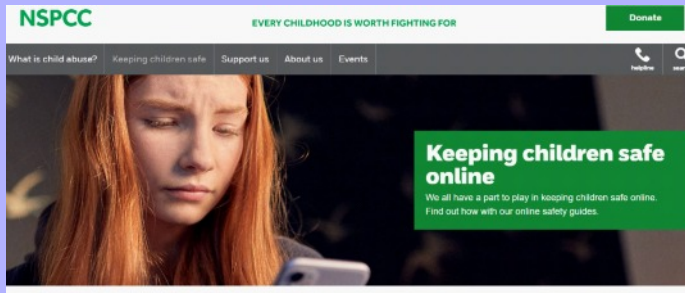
NSPCC

EVERY CHILDHOOD IS WORTH FIGHTING FOR

Donate

What is child abuse? Keeping children safe Support us About us Events

helpline

sear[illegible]

Keeping children safe online

We all have a part to play in keeping children safe online. Find out how with our online safety guides.